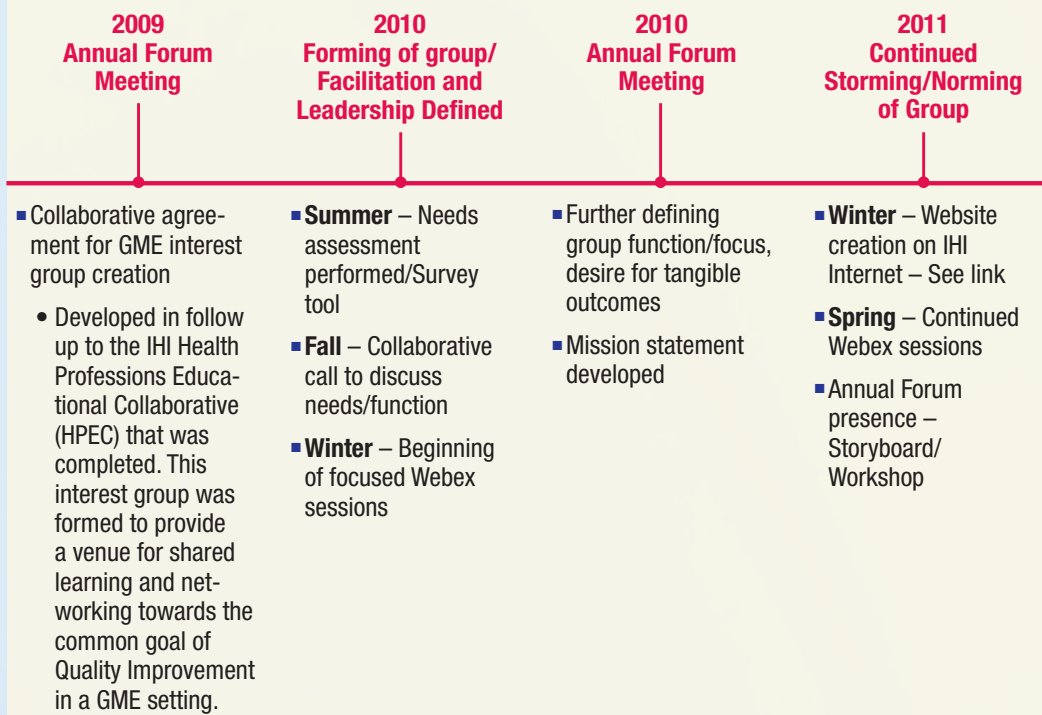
2009
Annual Forum Meeting

- Collaborative agreement for GME interest group creation
  - Developed in follow up to the IHI Health Professions Educational Collaborative (HPEC) that was completed. This interest group was formed to provide a venue for shared learning and networking towards the common goal of Quality Improvement in a GME setting.

2010
Forming of group/ Facilitation and Leadership Defined

- **Summer** – Needs assessment performed/Survey tool
- **Fall** – Collaborative call to discuss needs/function
- **Winter** – Beginning of focused Webex sessions

2010
Annual Forum Meeting

- Further defining group function/focus, desire for tangible outcomes
- Mission statement developed

2011
Continued Storming/Norming of Group

- **Winter** – Website creation on IHI Internet – See link
- **Spring** – Continued Webex sessions
- Annual Forum presence – Storyboard/ Workshop